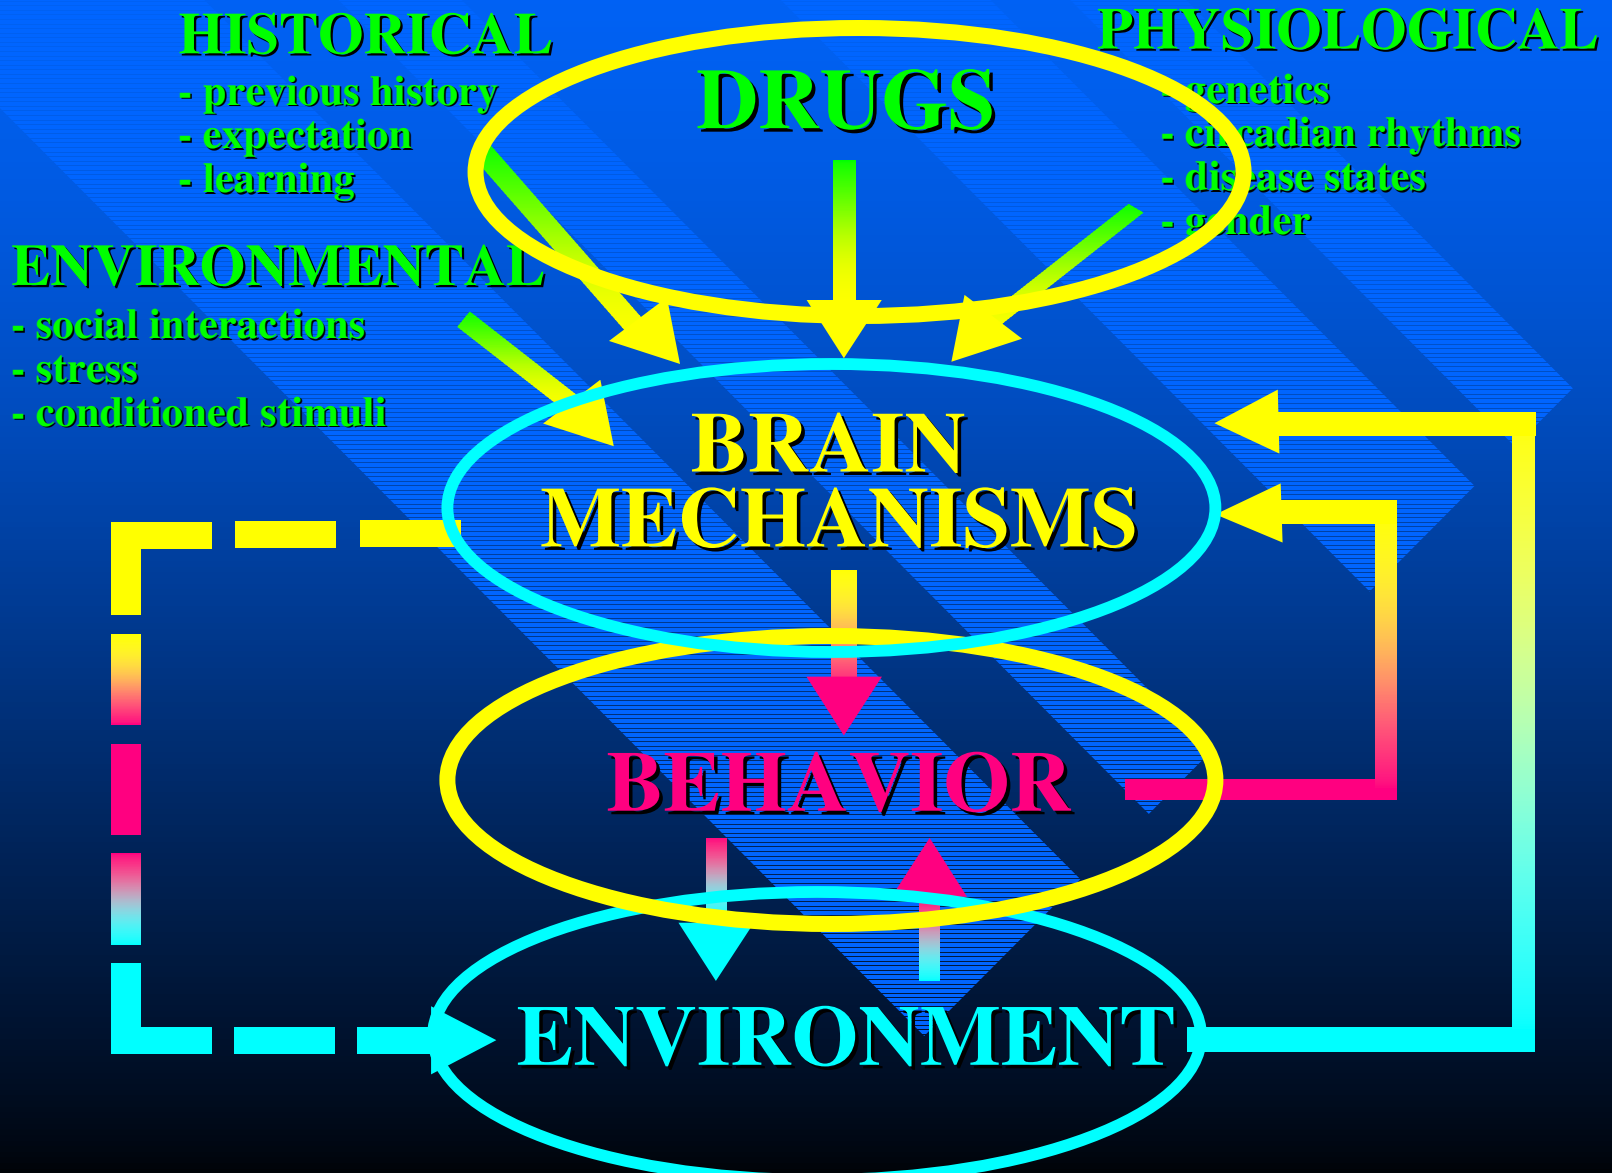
HISTORICAL
- previous history
- expectation
- learning

DRUGS

PHYSIOLOGICAL
- genetics
- circadian rhythms
- disease states
- gender

ENVIRONMENTAL
- social interactions
- stress
- conditioned stimuli

BRAIN MECHANISMS

BEHAVIOR

ENVIRONMENT